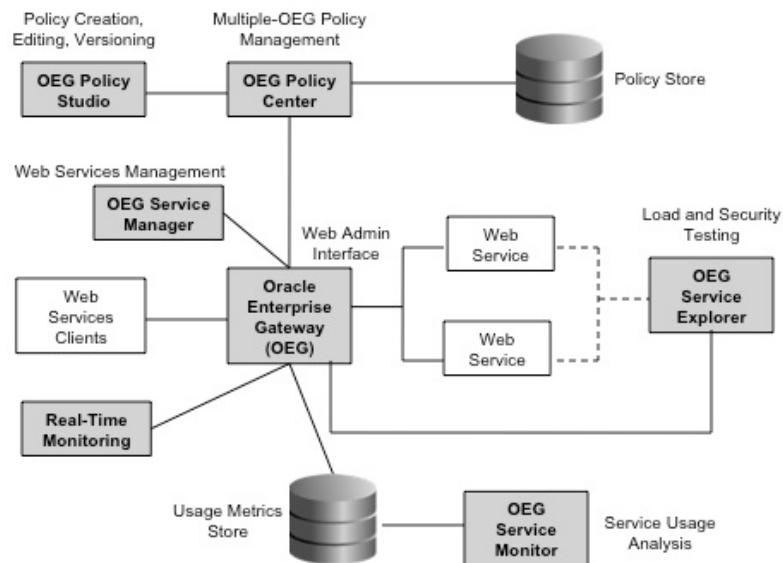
Policy Creation, Editing, Versioning

Multiple-OEG Policy Management

OEG Policy Studio

OEG Policy Center

Policy Store

Web Services Management

OEG Service Manager

Web Admin Interface

Load and Security Testing

Web Service

OEG Service Explorer

Web Services Clients

Oracle Enterprise Gateway (OEG)

Web Service

Real-Time Monitoring

Usage Metrics Store

OEG Service Monitor

Service Usage Analysis